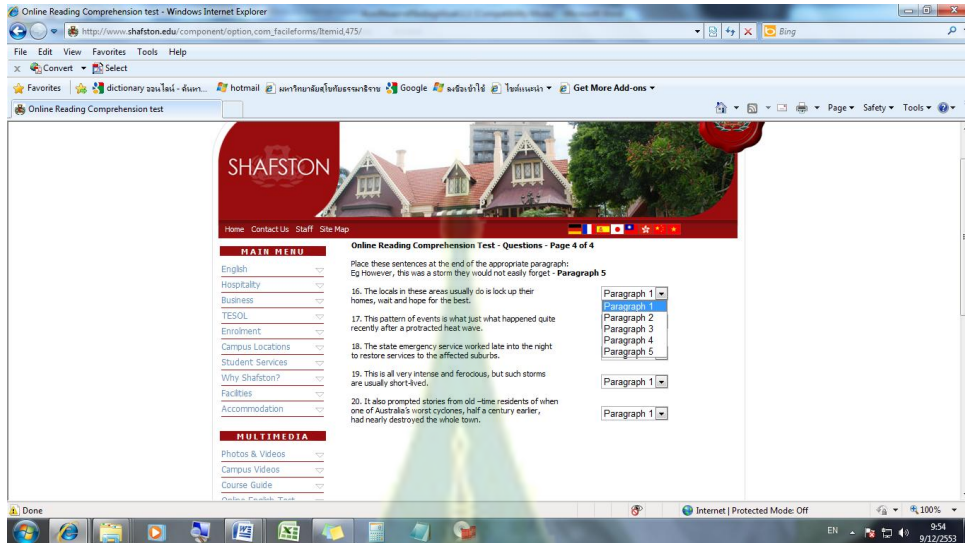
Online Reading Comprehension test - Windows Internet Explorer

http://www.shafston.edu/component/option,com_facileforms/Itemid,475/

Bing

File Edit View Favorites Tools Help

Convert Select

Favorites dictionary ออนไลน์ - ค้นหา... hotmail มหาวิทยาลัยสุโขทัยธรรมาธิราช Google ลงชื่อเข้าใช้ ไซต์แนะนำ Get More Add-ons

Online Reading Comprehension test

Page Safety Tools

SHAFSTON

Home Contact Us Staff Site Map

MAIN MENU

English
Hospitality
Business
TESOL
Enrolment
Campus Locations
Student Services
Why Shafston?
Facilities
Accommodation

MULTIMEDIA

Photos & Videos
Campus Videos
Course Guide
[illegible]

Online Reading Comprehension Test - Questions - Page 4 of 4

Place these sentences at the end of the appropriate paragraph:
Eg However, this was a storm they would not easily forget - **Paragraph 5**

16. The locals in these areas usually do is lock up their homes, wait and hope for the best.

Paragraph 1
Paragraph 1
Paragraph 2
Paragraph 3
Paragraph 4
Paragraph 5

17. This pattern of events is what just what happened quite recently after a protracted heat wave.

18. The state emergency service worked late into the night to restore services to the affected suburbs.

19. This is all very intense and ferocious, but such storms are usually short-lived.

Paragraph 1

20. It also prompted stories from old –time residents of when one of Australia's worst cyclones, half a century earlier, had nearly destroyed the whole town.

Paragraph 1

Done

Internet | Protected Mode: Off

100%

EN

9:54
9/12/2553